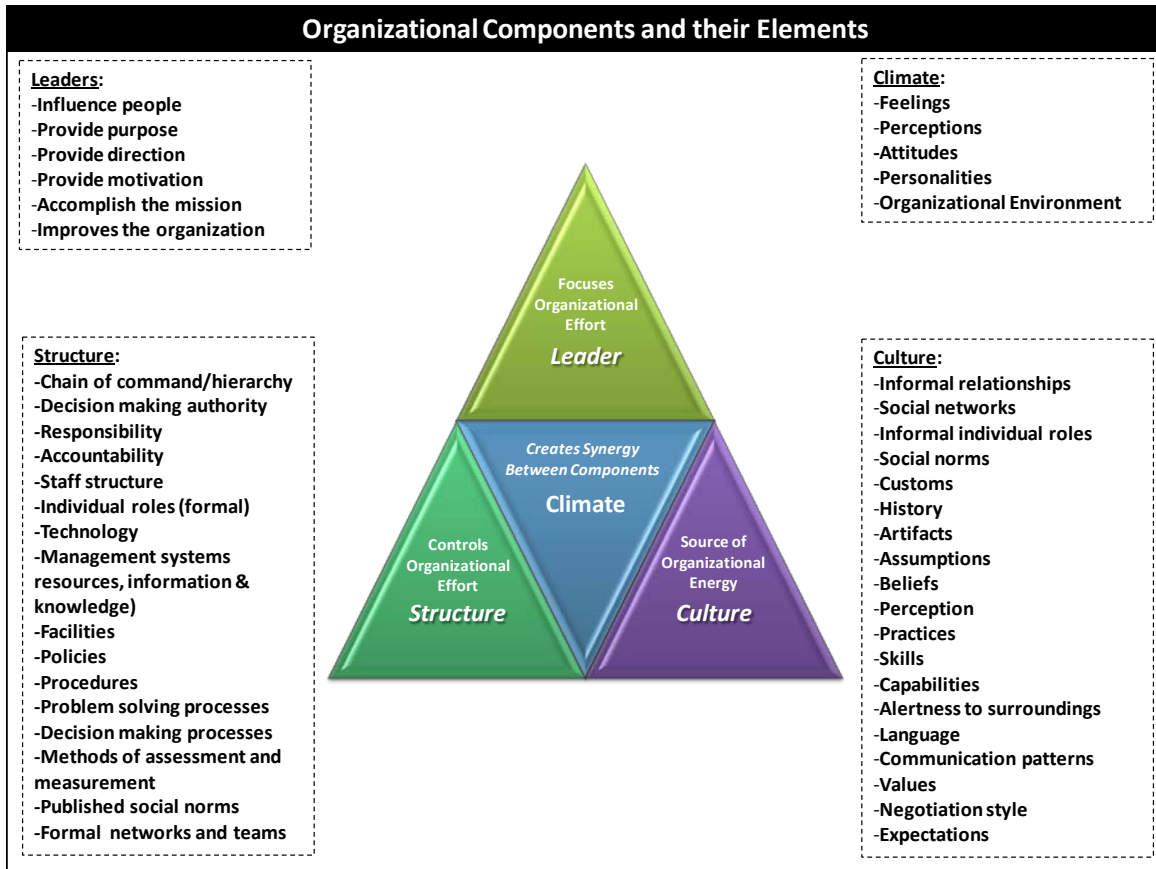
Organizational Components and their Elements

Leaders:
-Influence people
-Provide purpose
-Provide direction
-Provide motivation
-Accomplish the mission
-Improves the organization

Climate:
-Feelings
-Perceptions
-Attitudes
-Personalities
-Organizational Environment

Structure:
-Chain of command/hierarchy
-Decision making authority
-Responsibility
-Accountability
-Staff structure
-Individual roles (formal)
-Technology
-Management systems resources, information & knowledge)
-Facilities
-Policies
-Procedures
-Problem solving processes
-Decision making processes
-Methods of assessment and measurement
-Published social norms
-Formal networks and teams

Focuses Organizational Effort
Leader

Creates Synergy Between Components
Climate

Controls Organizational Effort
Structure

Source of Organizational Energy
Culture

Culture:
-Informal relationships
-Social networks
-Informal individual roles
-Social norms
-Customs
-History
-Artifacts
-Assumptions
-Beliefs
-Perception
-Practices
-Skills
-Capabilities
-Alertness to surroundings
-Language
-Communication patterns
-Values
-Negotiation style
-Expectations